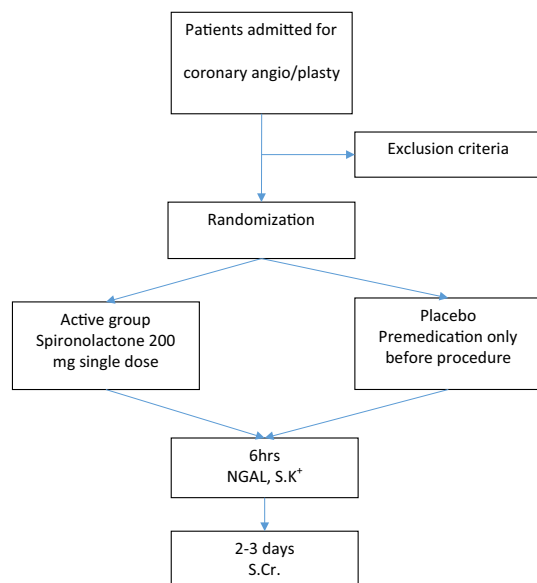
Patients admitted for coronary angio/plasty

Exclusion criteria

Randomization

Active group
Spironolactone 200 mg single dose

Placebo
Premedication only before procedure

6hrs
NGAL, S.K$^+$

2-3 days
S.Cr.